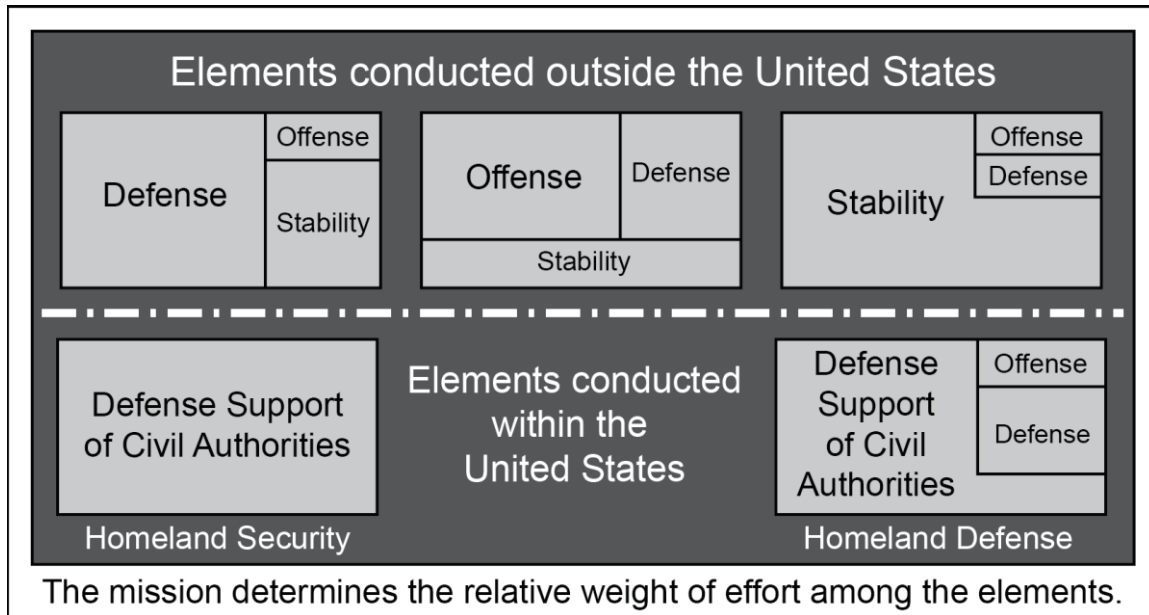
Elements conducted outside the United States

Defense
Offense
Stability

Offense
Defense
Stability

Stability
Offense
Defense

Defense Support of Civil Authorities
Homeland Security

Elements conducted within the United States

Defense Support of Civil Authorities
Offense
Defense
Homeland Defense

The mission determines the relative weight of effort among the elements.